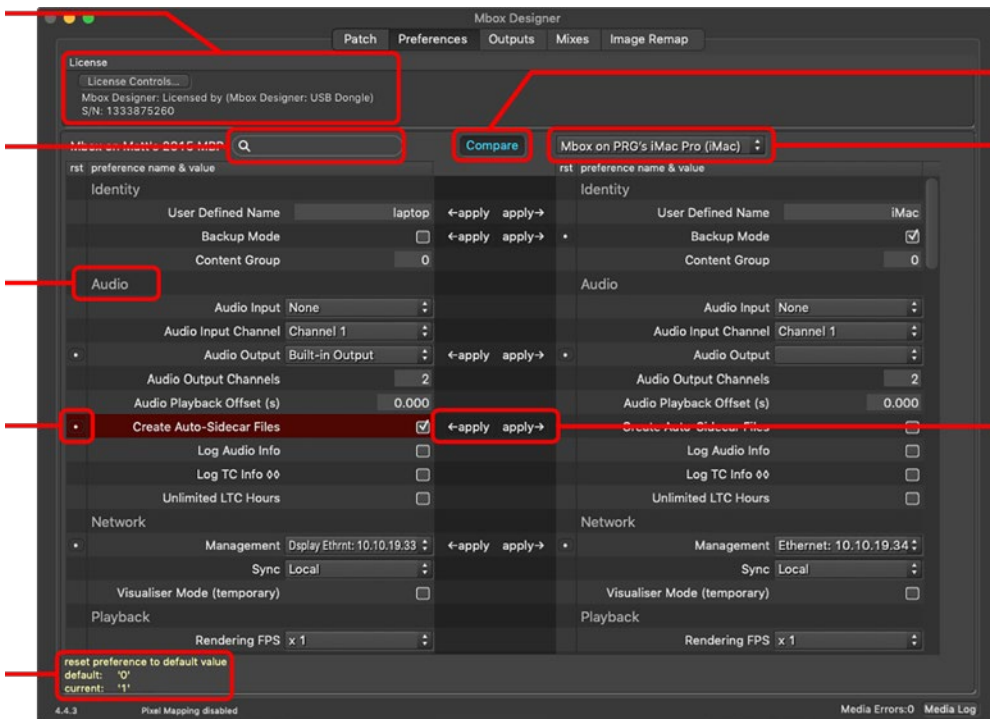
Mbox Designer

Patch | Preferences | Outputs | Mixes | Image Remap

License

License Controls...

Mbox Designer: Licensed by (Mbox Designer: USB Dongle)
S/N: 1333875260

Mbox on Matt's 2015 MBP

Compare

Mbox on PRG's iMac Pro (iMac)

rst preference name & value

rst preference name & value

Identity

User Defined Name laptop ←apply apply→ User Defined Name iMac

Backup Mode ←apply apply→ • Backup Mode

Content Group 0 Content Group 0

Audio

Audio Input None Audio Input None

Audio Input Channel Channel 1 Audio Input Channel Channel 1

• Audio Output Built-in Output ←apply apply→ • Audio Output

Audio Output Channels 2 Audio Output Channels 2

Audio Playback Offset (s) 0.000 Audio Playback Offset (s) 0.000

• Create Auto-Sidecar Files ←apply apply→ Create Auto-Sidecar Files

Log Audio Info Log Audio Info

Log TC Info ◊◊ Log TC Info ◊◊

Unlimited LTC Hours Unlimited LTC Hours

Network

• Management Dsplay Ethrnt: 10.10.19.33 ←apply apply→ • Management Ethernet: 10.10.19.34

Sync Local Sync Local

Visualiser Mode (temporary) Visualiser Mode (temporary)

Playback

Rendering FPS x 1 Rendering FPS x 1

reset preference to default value
default: '0'
current: '1'

4.4.3 Pixel Mapping disabled Media Errors:0 Media Log